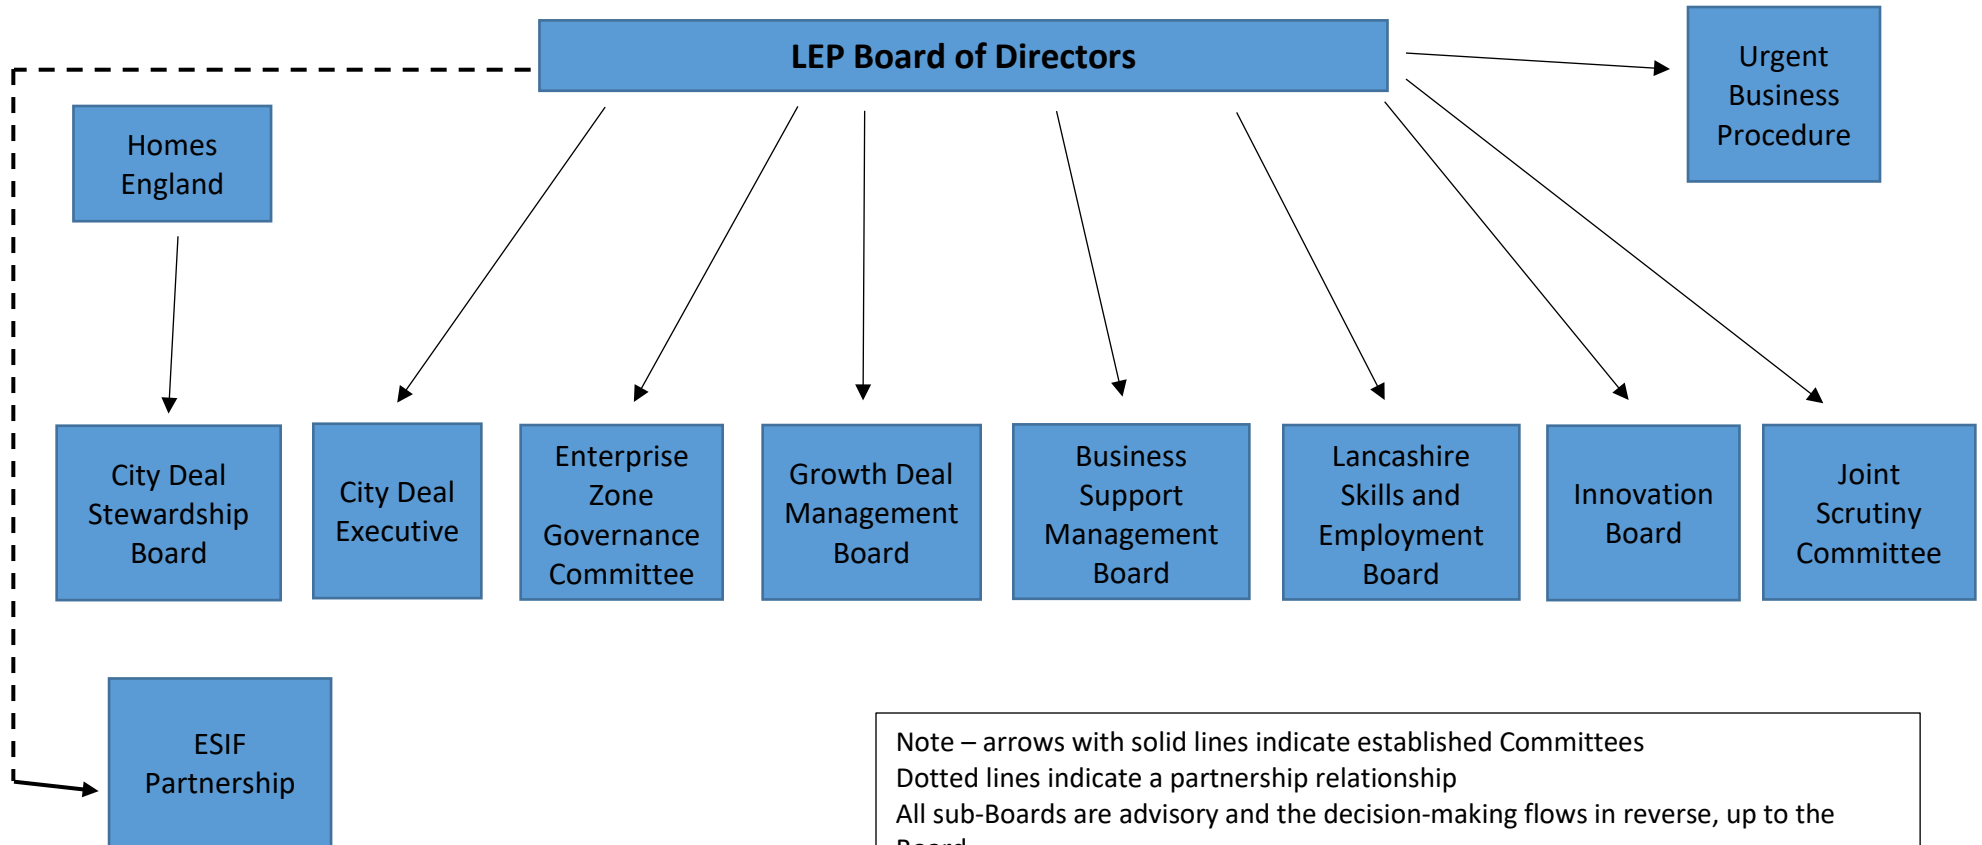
LEP Board of Directors

Urgent Business Procedure

Homes England

City Deal Stewardship Board

City Deal Executive

Enterprise Zone Governance Committee

Growth Deal Management Board

Business Support Management Board

Lancashire Skills and Employment Board

Innovation Board

Joint Scrutiny Committee

ESIF Partnership

Note – arrows with solid lines indicate established Committees
Dotted lines indicate a partnership relationship
All sub-Boards are advisory and the decision-making flows in reverse, up to the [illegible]